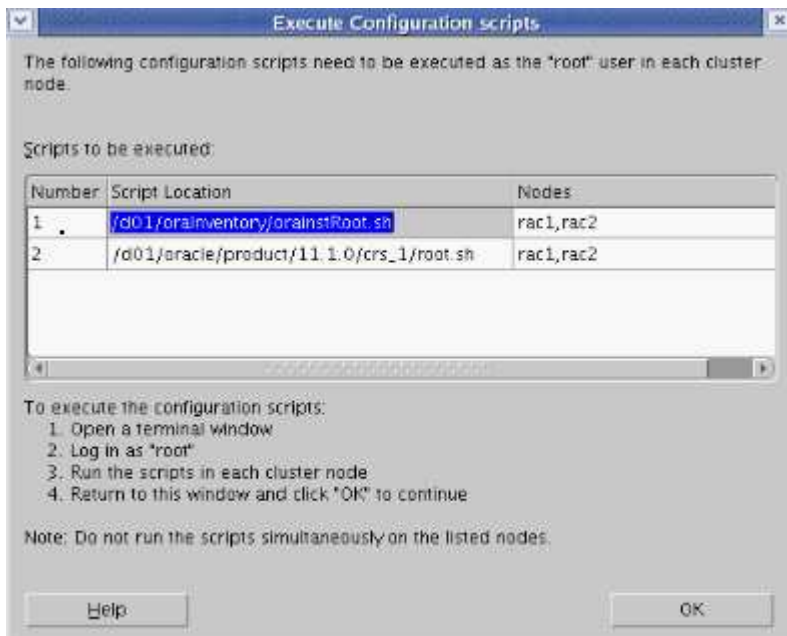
Execute Configuration scripts

The following configuration scripts need to be executed as the "root" user in each cluster node.

Scripts to be executed:

| Number | Script Location | Nodes |
|---|---|---|
| 1 | /d01/oraInventory/orainstRoot.sh | rac1,rac2 |
| 2 | /d01/oracle/product/11.1.0/crs_1/root.sh | rac1,rac2 |

To execute the configuration scripts:
1. Open a terminal window
2. Log in as "root"
3. Run the scripts in each cluster node
4. Return to this window and click "OK" to continue

Note: Do not run the scripts simultaneously on the listed nodes.

Help

OK